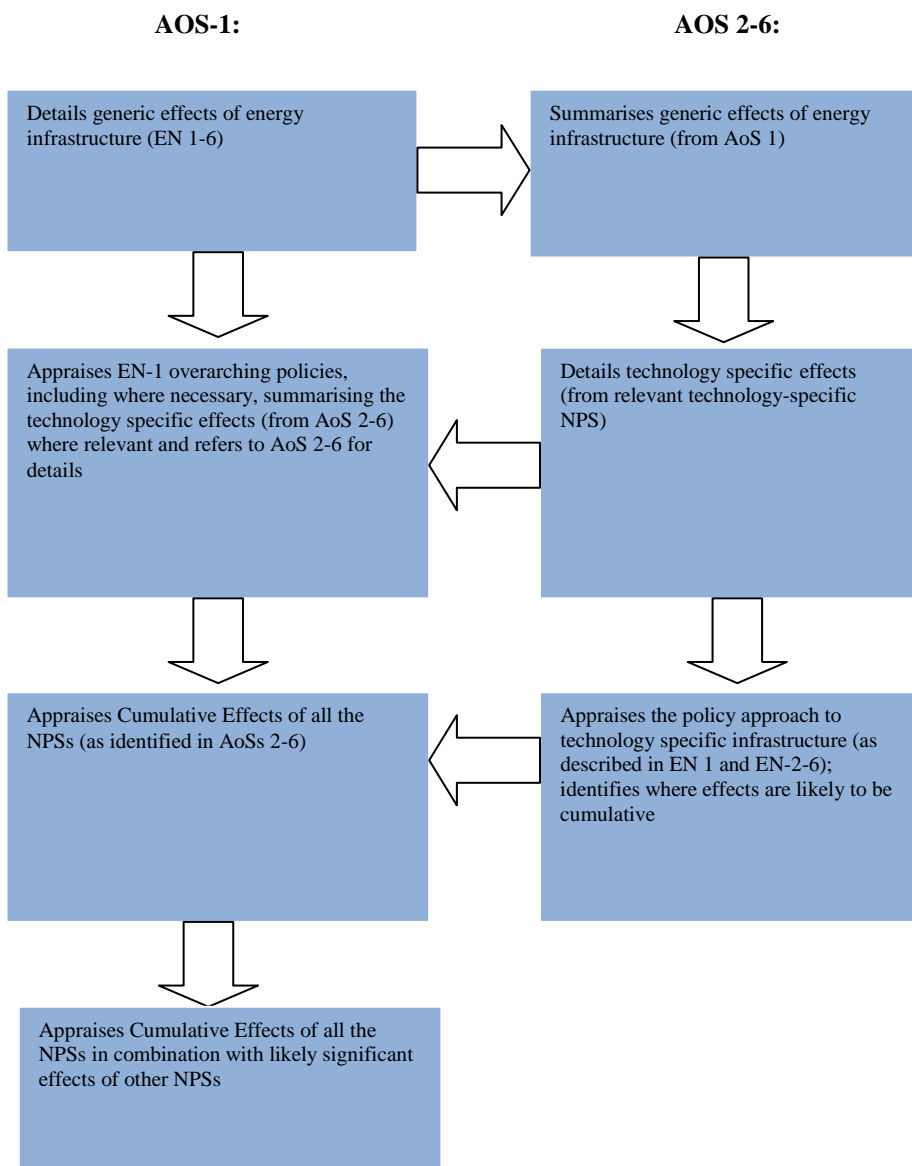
AOS-1:

AOS 2-6:

Details generic effects of energy infrastructure (EN 1-6)

Summarises generic effects of energy infrastructure (from AoS 1)

Appraises EN-1 overarching policies, including where necessary, summarising the technology specific effects (from AoS 2-6) where relevant and refers to AoS 2-6 for details

Details technology specific effects (from relevant technology-specific NPS)

Appraises Cumulative Effects of all the NPSs (as identified in AoSs 2-6)

Appraises the policy approach to technology specific infrastructure (as described in EN 1 and EN-2-6); identifies where effects are likely to be cumulative

Appraises Cumulative Effects of all the NPSs in combination with likely significant effects of other NPSs